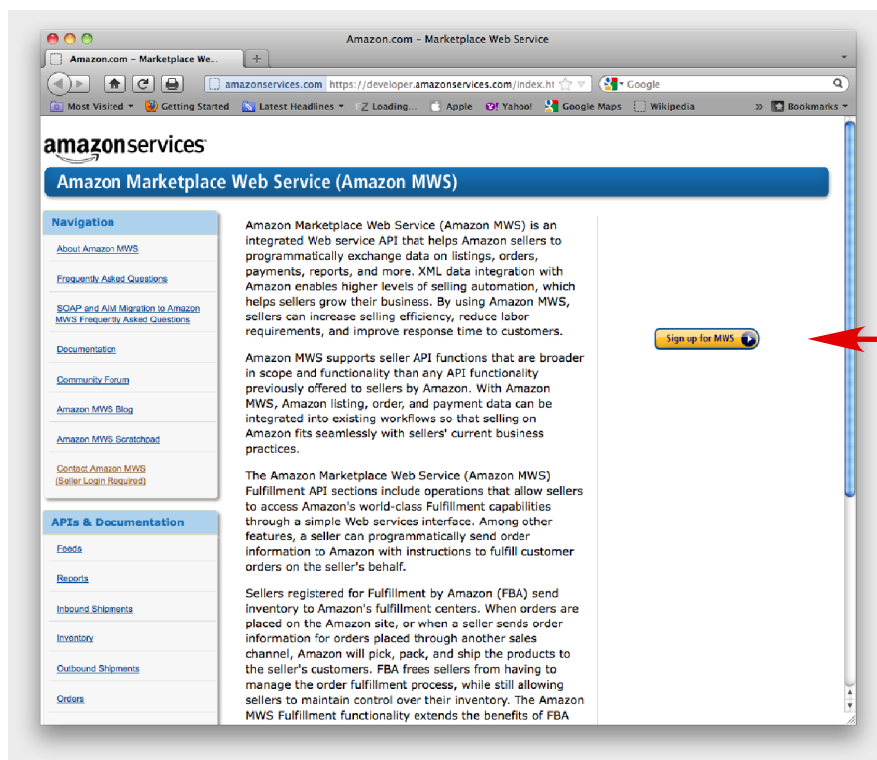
Amazon.com - Marketplace Web Service

Amazon.com – Marketplace We...

amazonservices.com https://developer.amazonservices.com/index.ht

Google

Most Visited Getting Started Latest Headlines Loading... Apple Yahoo! Google Maps Wikipedia

Bookmarks

amazonservices

Amazon Marketplace Web Service (Amazon MWS)

Navigation

About Amazon MWS

Frequently Asked Questions

SOAP and AIM Migration to Amazon MWS Frequently Asked Questions

Documentation

Community Forum

Amazon MWS Blog

Amazon MWS Scratchpad

Contact Amazon MWS (Seller Login Required)

APIs & Documentation

Feeds

Reports

Inbound Shipments

Inventory

Outbound Shipments

Orders

Amazon Marketplace Web Service (Amazon MWS) is an integrated Web service API that helps Amazon sellers to programmatically exchange data on listings, orders, payments, reports, and more. XML data integration with Amazon enables higher levels of selling automation, which helps sellers grow their business. By using Amazon MWS, sellers can increase selling efficiency, reduce labor requirements, and improve response time to customers.

Amazon MWS supports seller API functions that are broader in scope and functionality than any API functionality previously offered to sellers by Amazon. With Amazon MWS, Amazon listing, order, and payment data can be integrated into existing workflows so that selling on Amazon fits seamlessly with sellers' current business practices.

The Amazon Marketplace Web Service (Amazon MWS) Fulfillment API sections include operations that allow sellers to access Amazon's world-class Fulfillment capabilities through a simple Web services interface. Among other features, a seller can programmatically send order information to Amazon with instructions to fulfill customer orders on the seller's behalf.

Sellers registered for Fulfillment by Amazon (FBA) send inventory to Amazon's fulfillment centers. When orders are placed on the Amazon site, or when a seller sends order information for orders placed through another sales channel, Amazon will pick, pack, and ship the products to the seller's customers. FBA frees sellers from having to manage the order fulfillment process, while still allowing sellers to maintain control over their inventory. The Amazon MWS Fulfillment functionality extends the benefits of FBA

Sign up for MWS